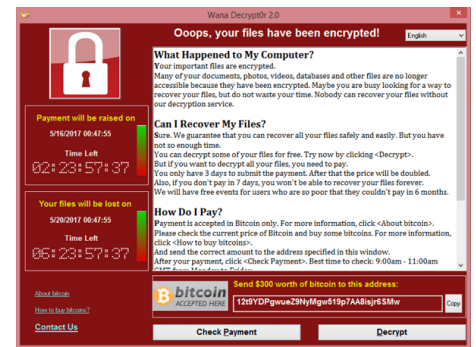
Wana Decrypt0r 2.0

Ooops, your files have been encrypted!

English

What Happened to My Computer?

Your important files are encrypted.
Many of your documents, photos, videos, databases and other files are no longer accessible because they have been encrypted. Maybe you are busy looking for a way to recover your files, but do not waste your time. Nobody can recover your files without our decryption service.

Can I Recover My Files?

Sure. We guarantee that you can recover all your files safely and easily. But you have not so enough time.
You can decrypt some of your files for free. Try now by clicking <Decrypt>.
But if you want to decrypt all your files, you need to pay.
You only have 3 days to submit the payment. After that the price will be doubled.
Also, if you don't pay in 7 days, you won't be able to recover your files forever.
We will have free events for users who are so poor that they couldn't pay in 6 months.

How Do I Pay?

Payment is accepted in Bitcoin only. For more information, click <About bitcoin>.
Please check the current price of Bitcoin and buy some bitcoins. For more information, click <How to buy bitcoins>.
And send the correct amount to the address specified in this window.
After your payment, click <Check Payment>. Best time to check: 9:00am - 11:00am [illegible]

Payment will be raised on
5/16/2017 00:47:55
Time Left
02:23:57:37

Your files will be lost on
5/20/2017 00:47:55
Time Left
06:23:57:37

About bitcoin

How to buy bitcoins?

Contact Us

bitcoin
ACCEPTED HERE

Send $300 worth of bitcoin to this address:

12t9YDPgwueZ9NyMgw519p7AA8isjr6SMw

Copy

Check Payment

Decrypt